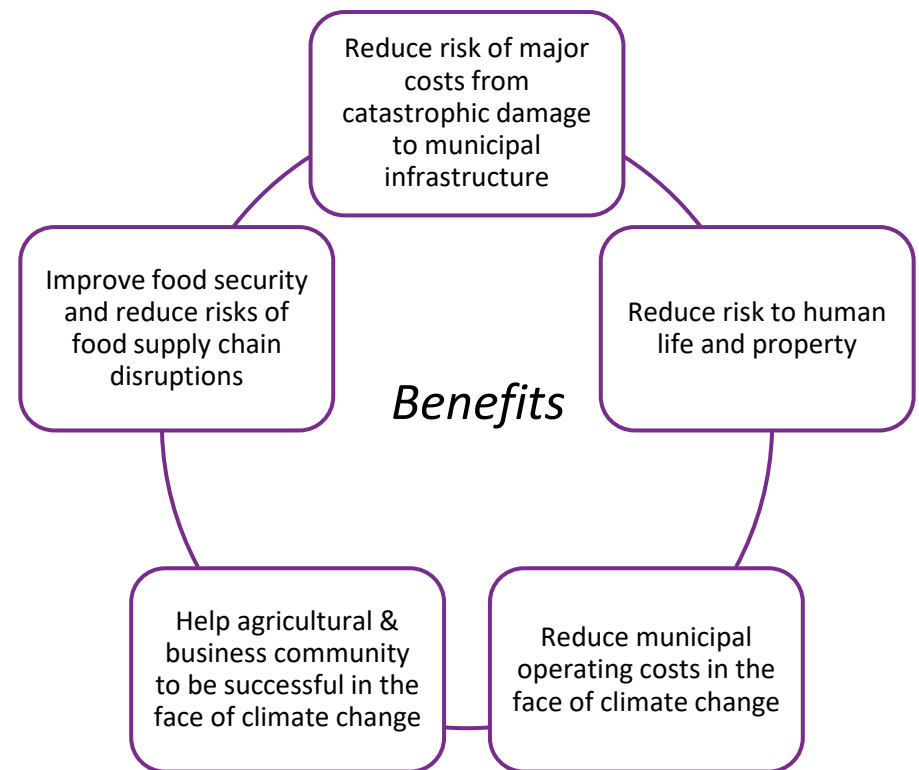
Reduce risk of major costs from catastrophic damage to municipal infrastructure

Reduce risk to human life and property

Reduce municipal operating costs in the face of climate change

Help agricultural & business community to be successful in the face of climate change

Improve food security and reduce risks of food supply chain disruptions

Benefits